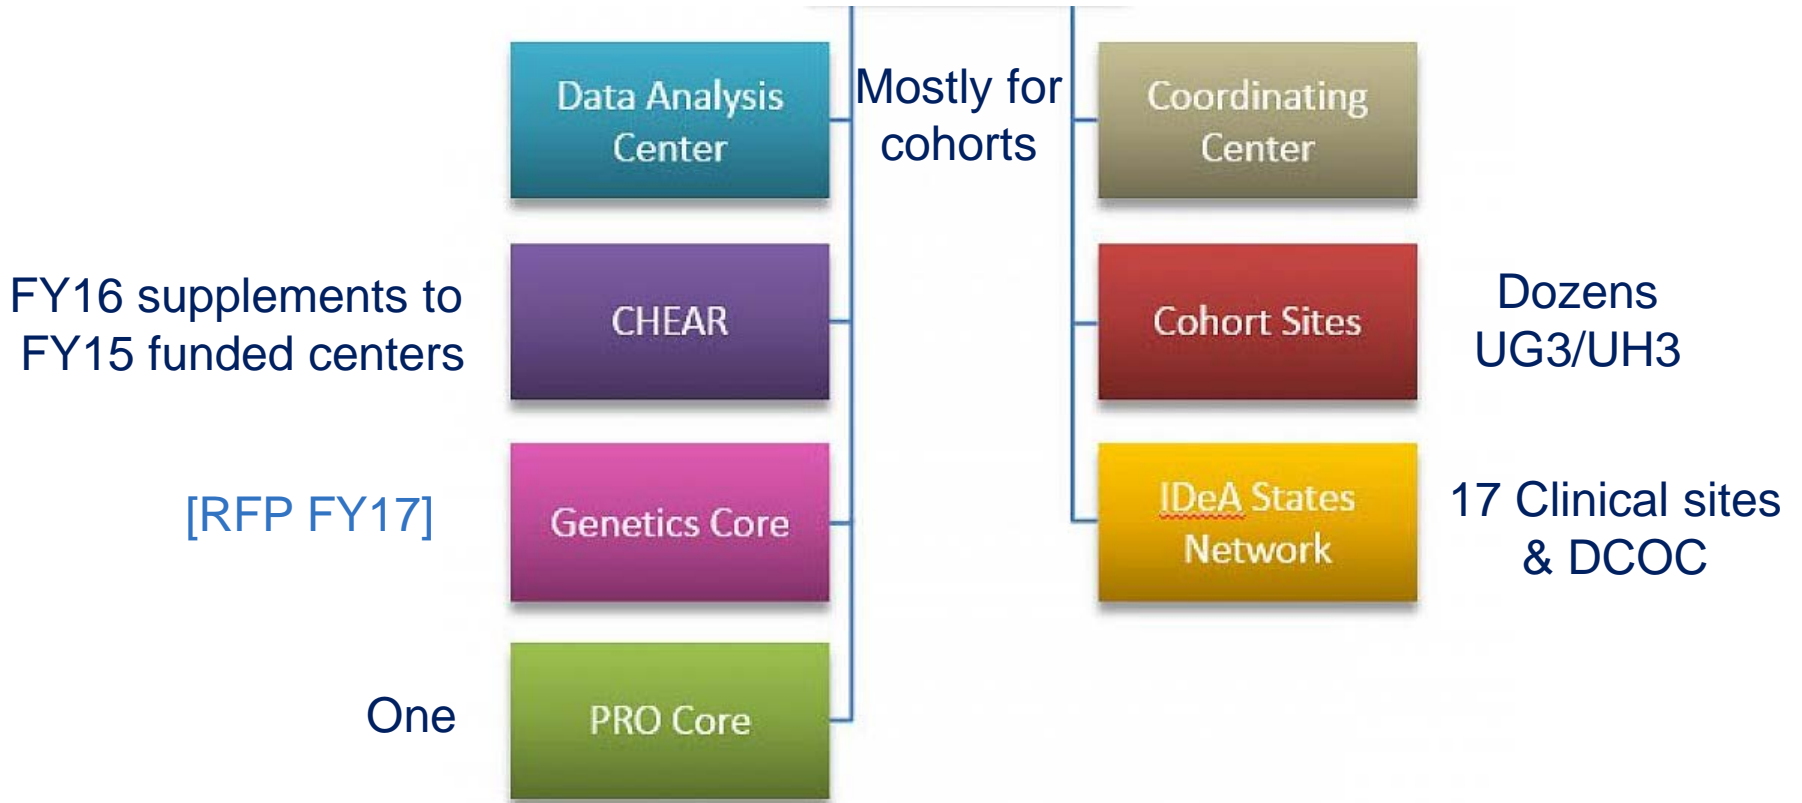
Data Analysis Center

Mostly for cohorts

Coordinating Center

FY16 supplements to FY15 funded centers

CHEAR

Cohort Sites

Dozens UG3/UH3

[RFP FY17]

Genetics Core

IDeA States Network

17 Clinical sites & DCOC

One

PRO Core